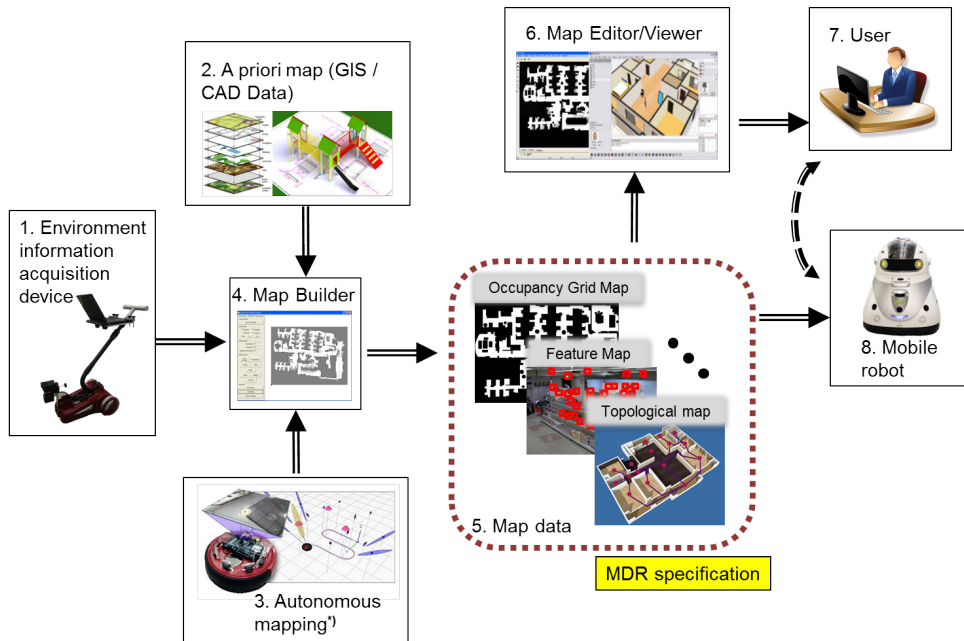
6. Map Editor/Viewer

7. User

2. A priori map (GIS / CAD Data)

1. Environment information acquisition device

4. Map Builder

Occupancy Grid Map

Feature Map

Topological map

5. Map data

8. Mobile robot

3. Autonomous mapping*)

MDR specification